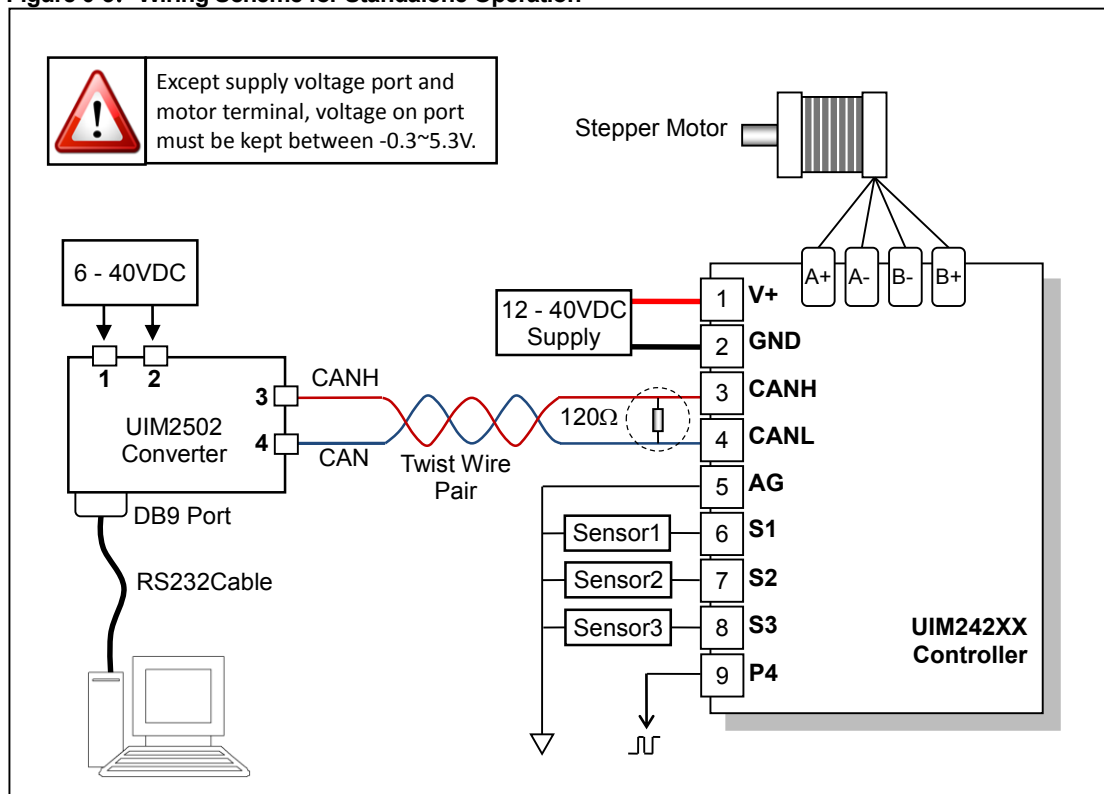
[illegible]

Except supply voltage port and motor terminal, voltage on port must be kept between -0.3~5.3V.

Stepper Motor

A+ A- B- B+

6 - 40VDC

1 2

3 CANH

4 CAN

UIM2502 Converter

DB9 Port

RS232Cable

Twist Wire Pair

120Ω

12 - 40VDC Supply

1 V+

2 GND

3 CANH

4 CANL

5 AG

Sensor1 6 S1

Sensor2 7 S2

Sensor3 8 S3

9 P4

UIM242XX Controller